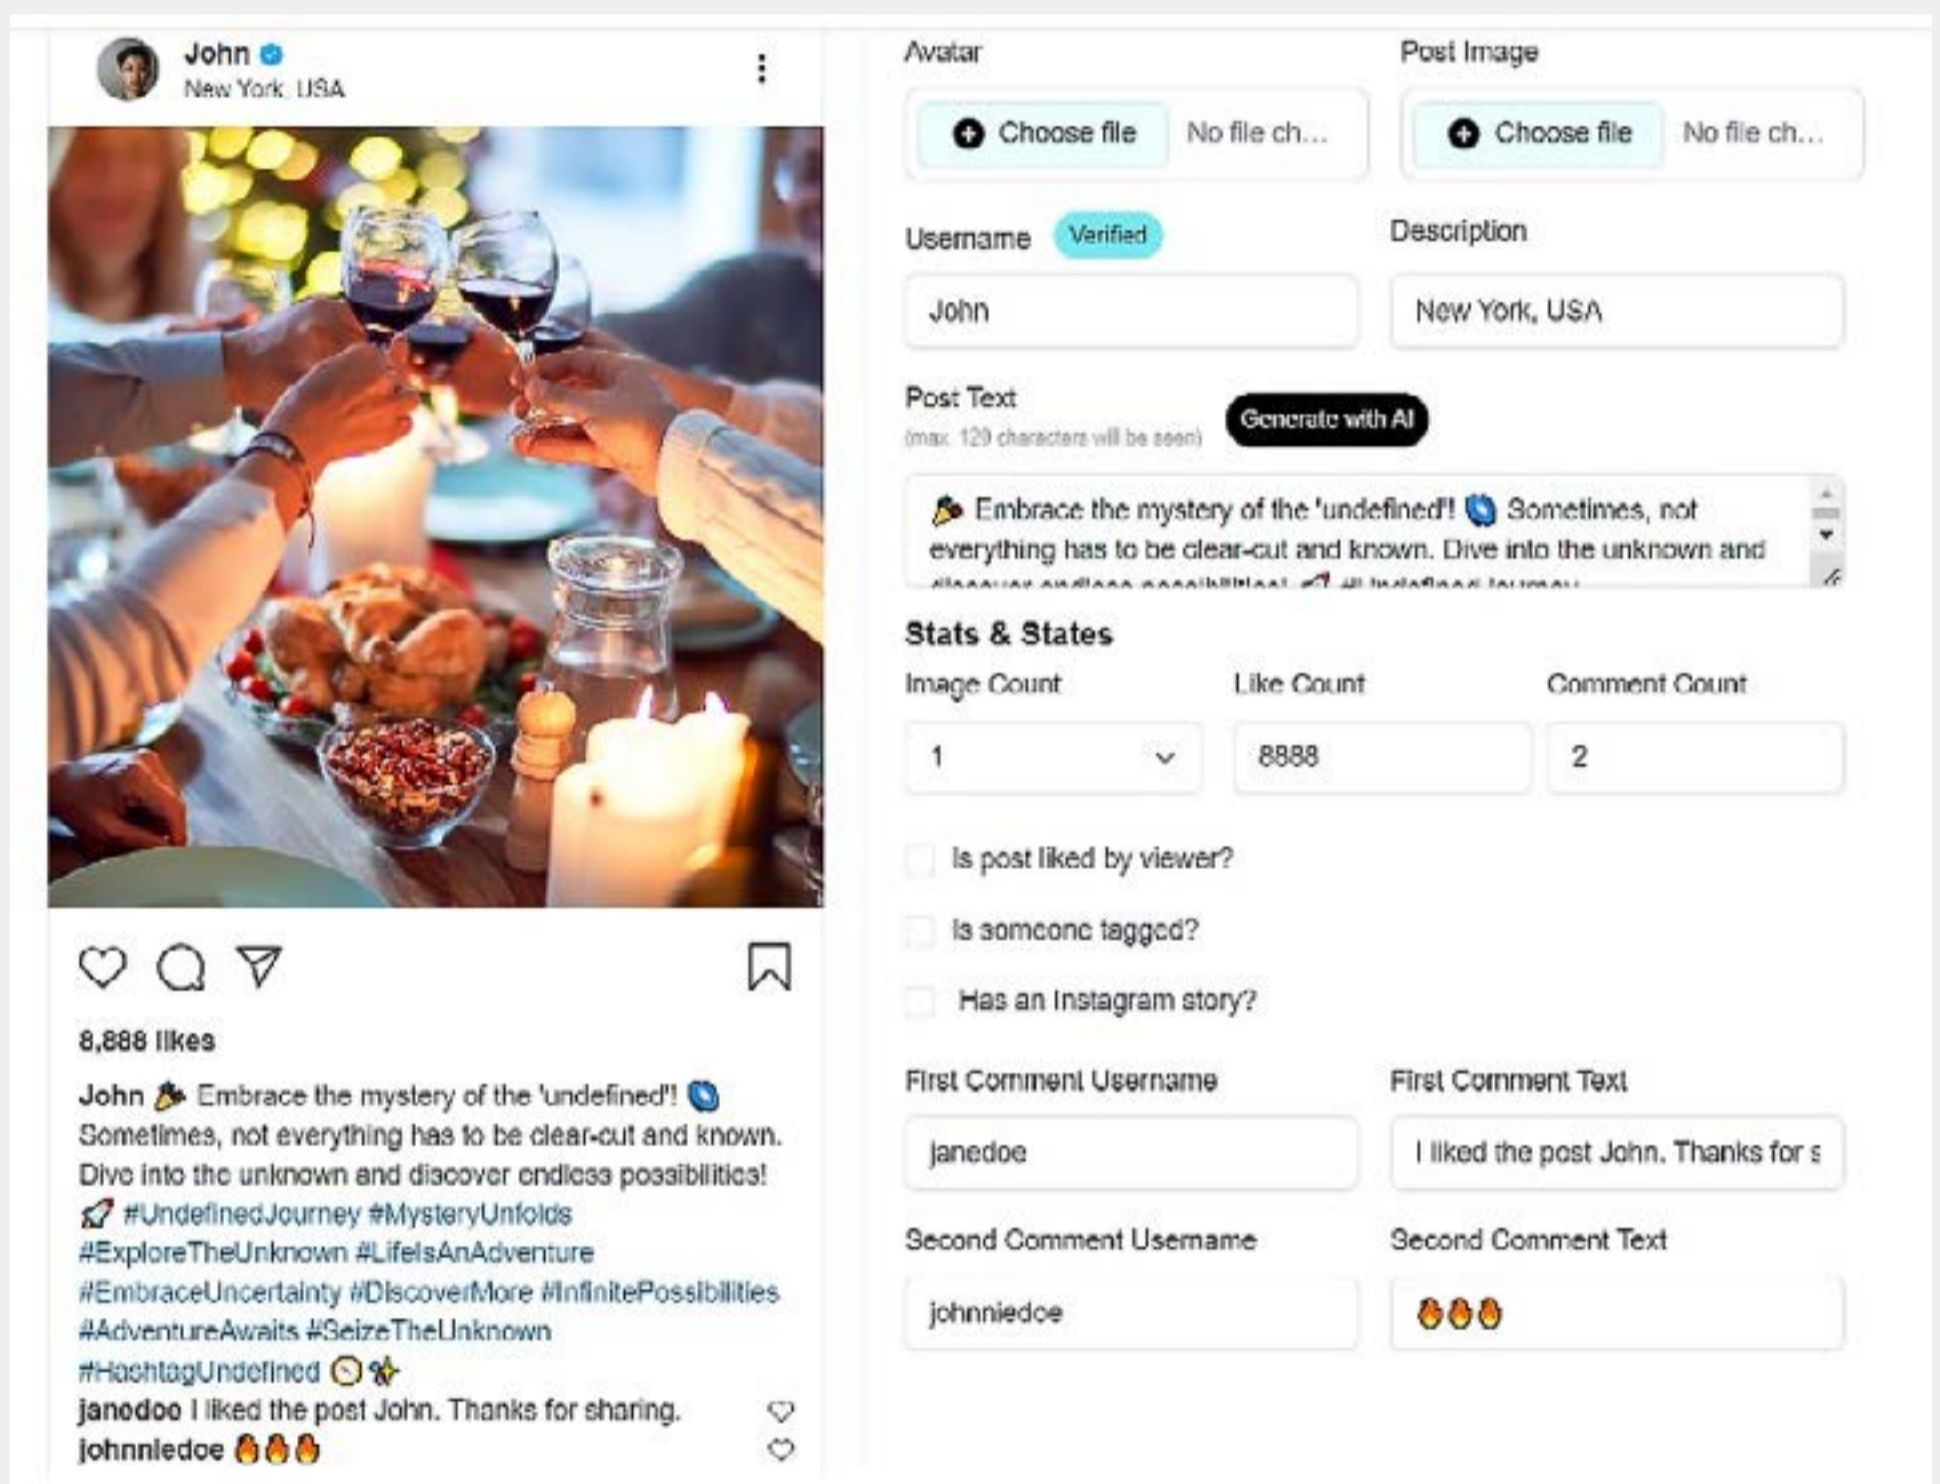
John
New York, USA

8,888 likes

John 🎉 Embrace the mystery of the 'undefined'! 🌀 Sometimes, not everything has to be clear-cut and known. Dive into the unknown and discover endless possibilities! 🚀 #UndefinedJourney #MysteryUnfolds #ExploreTheUnknown #LifeIsAnAdventure #EmbraceUncertainty #DiscoverMore #InfinitePossibilities #AdventureAwaits #SeizeTheUnknown #HashtagUndefined 🕥✨

janedoe I liked the post John. Thanks for sharing.

johnniedoe 🔥🔥🔥

Avatar

Choose file No file ch...

Post Image

Choose file No file ch...

Username Verified

John

Description

New York, USA

Post Text
(max. 120 characters will be seen)

Generate with AI

🎉 Embrace the mystery of the 'undefined'! 🌀 Sometimes, not everything has to be clear-cut and known. Dive into the unknown and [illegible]

Stats & States

Image Count

1

Like Count

8888

Comment Count

2

Is post liked by viewer?

Is someone tagged?

Has an Instagram story?

First Comment Username

janedoe

First Comment Text

I liked the post John. Thanks for s

Second Comment Username

johnniedoe

Second Comment Text

🔥🔥🔥